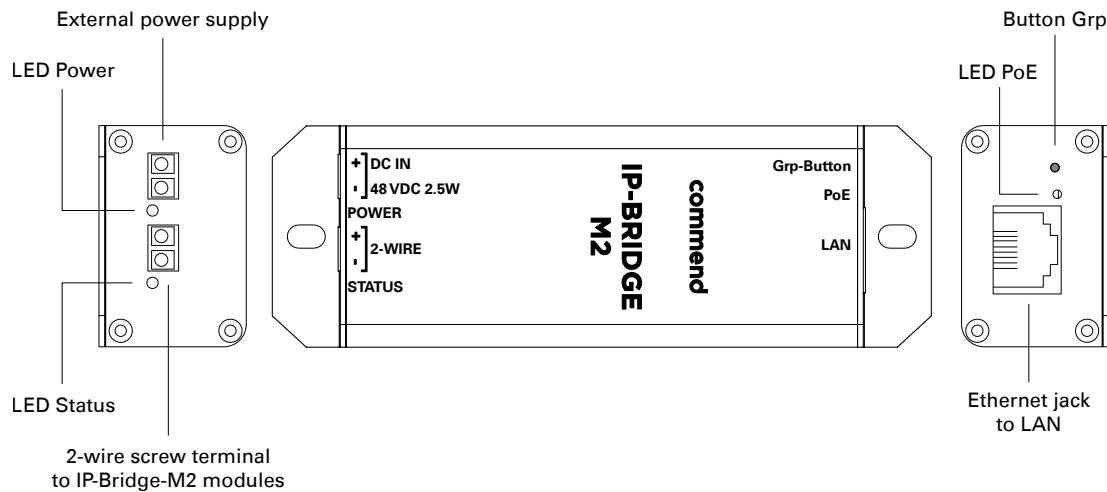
External power supply

LED Power

LED Status

2-wire screw terminal to IP-Bridge-M2 modules

+ DC IN
- 48 VDC 2.5W
POWER
+
- 2-WIRE
STATUS

IP-BRIDGE M2

commend

Grp-Button
PoE
LAN

Button Grp

LED PoE

Ethernet jack to LAN